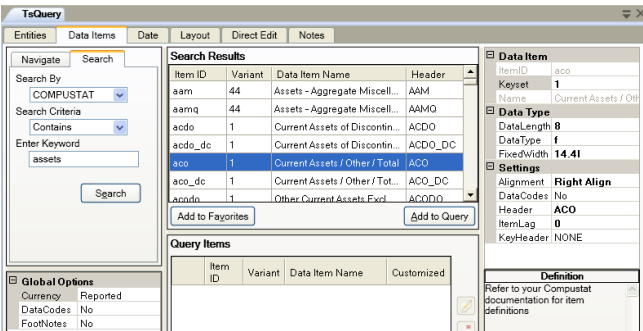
TsQuery

Entities | Data Items | Date | Layout | Direct Edit | Notes

Navigate | Search

Search By
COMPUSTAT
Search Criteria
Contains
Enter Keyword
assets

Search

Search Results

| Item ID | Variant | Data Item Name | Header |
|---|---|---|---|
| aam | 44 | Assets - Aggregate Miscell... | AAM |
| aamq | 44 | Assets - Aggregate Miscell... | AAMQ |
| acdo | 1 | Current Assets of Disconti... | ACDO |
| acdo_dc | 1 | Current Assets of Disconti... | ACDO_DC |
| aco | 1 | Current Assets / Other / Total | ACO |
| aco_dc | 1 | Current Assets / Other / Tot... | ACO_DC |
| acodo | 1 | Other Current Assets Excl... | ACODO |

Add to Favorites
Add to Query

Query Items

| Item ID | Variant | Data Item Name | Customized |
|---|---|---|---|

Global Options
| Currency | Reported |
|---|---|
| DataCodes | No |
| FootNotes | No |

Data Item
| ItemID | aco |
|---|---|
| Keyset | 1 |
| Name | Current Assets / Oth |

Data Type
| DataLength | 8 |
|---|---|
| DataType | f |
| FixedWidth | 14.4l |

Settings
| Alignment | Right Align |
|---|---|
| DataCodes | No |
| Header | ACO |
| ItemLag | 0 |
| KeyHeader | NONE |

Definition
Refer to your Compustat documentation for item definitions